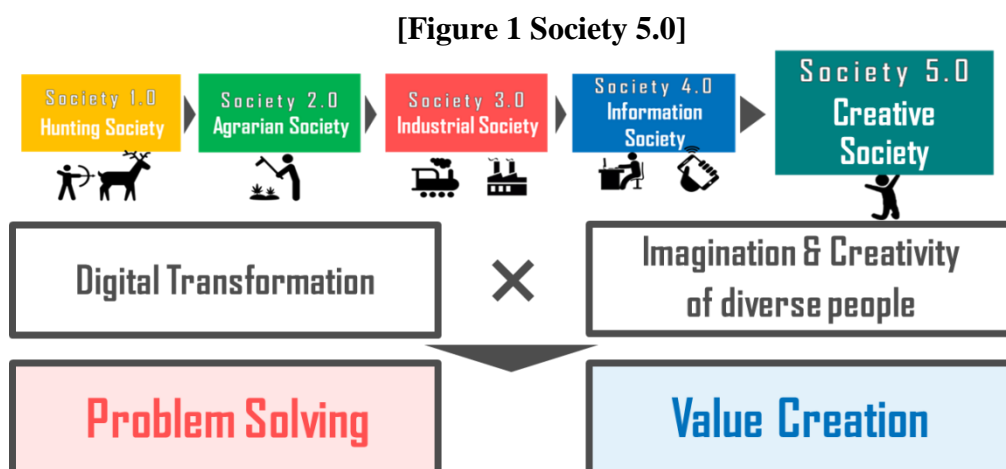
[Figure 1 Society 5.0]

Society 1.0
Hunting Society

Society 2.0
Agrarian Society

Society 3.0
Industrial Society

Society 4.0
Information Society

Society 5.0
Creative Society

Digital Transformation

×

Imagination & Creativity of diverse people

Problem Solving

Value Creation